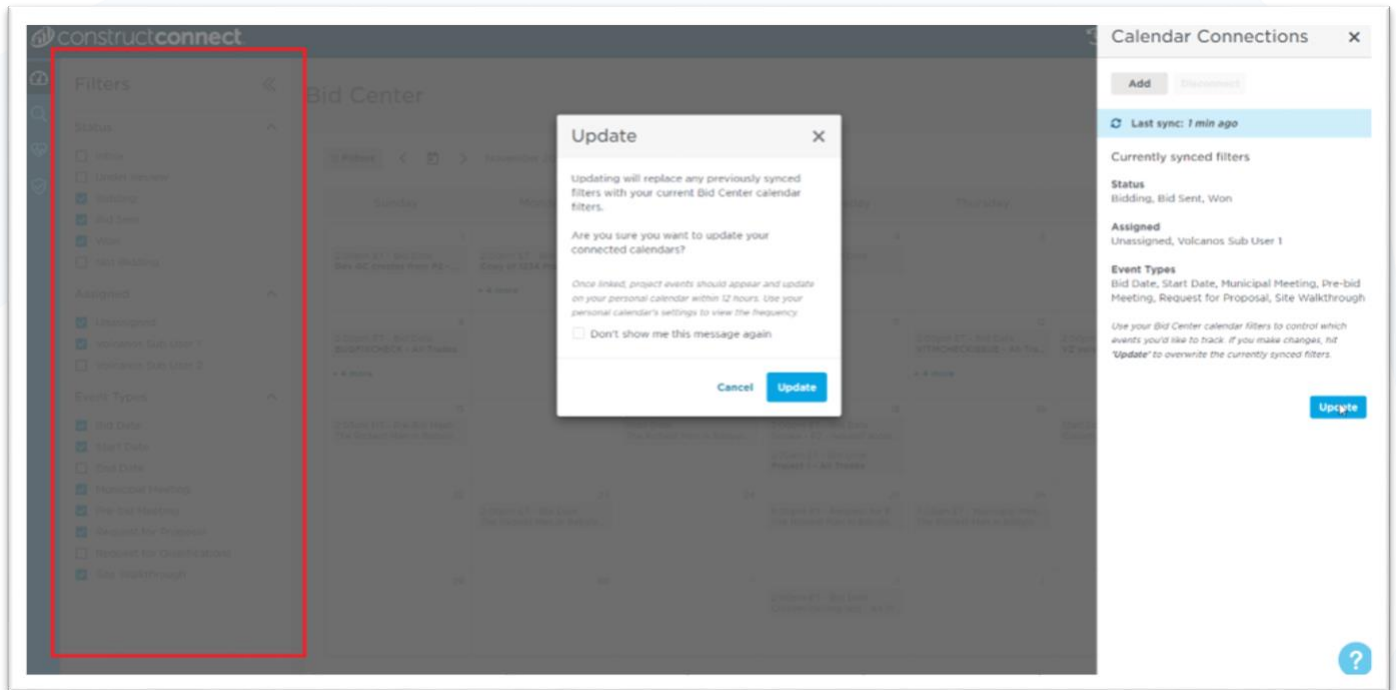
constructconnect

Filters

Status

Assigned

Event Types

Bid Center

Sunday

Thursday

Update

Updating will replace any previously synced filters with your current Bid Center calendar filters.

Are you sure you want to update your connected calendars?

Once linked, project events should appear and update on your personal calendar within 12 hours. Use your personal calendar's settings to view the frequency.

Don't show me this message again

Cancel Update

Calendar Connections

Add Disconnect

Last sync: 1 min ago

Currently synced filters

Status
Bidding, Bid Sent, Won

Assigned
Unassigned, Volcanos Sub User 1

Event Types
Bid Date, Start Date, Municipal Meeting, Pre-bid Meeting, Request for Proposal, Site Walkthrough

Use your Bid Center calendar filters to control which events you'd like to track. If you make changes, hit 'Update' to overwrite the currently synced filters.

Update

?